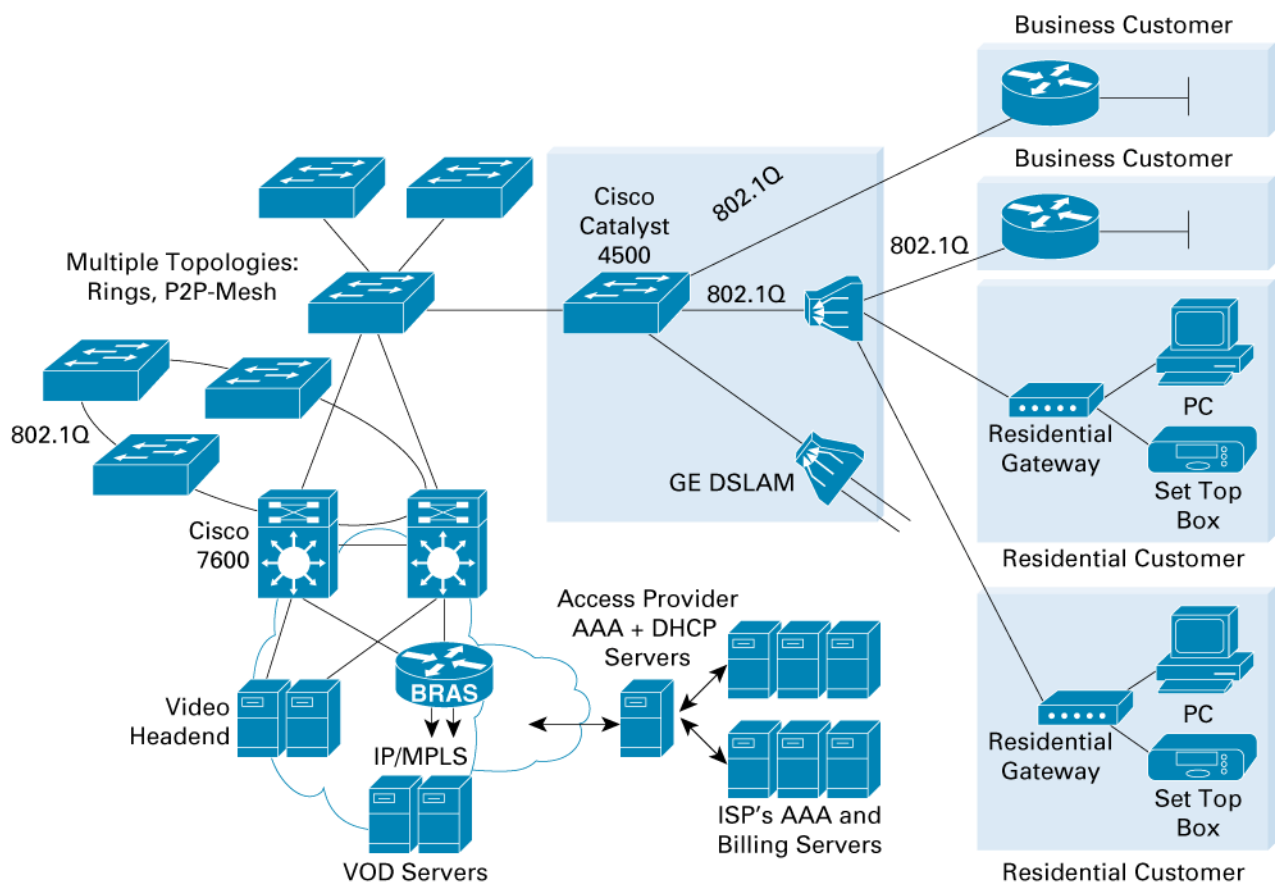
Business Customer

Business Customer

Cisco Catalyst 4500

802.1Q

802.1Q

802.1Q

Multiple Topologies: Rings, P2P-Mesh

802.1Q

PC

Residential Gateway

Set Top Box

GE DSLAM

Residential Customer

Cisco 7600

Access Provider AAA + DHCP Servers

BRAS

Video Headend

IP/MPLS

PC

Residential Gateway

Set Top Box

ISP's AAA and Billing Servers

VOD Servers

Residential Customer